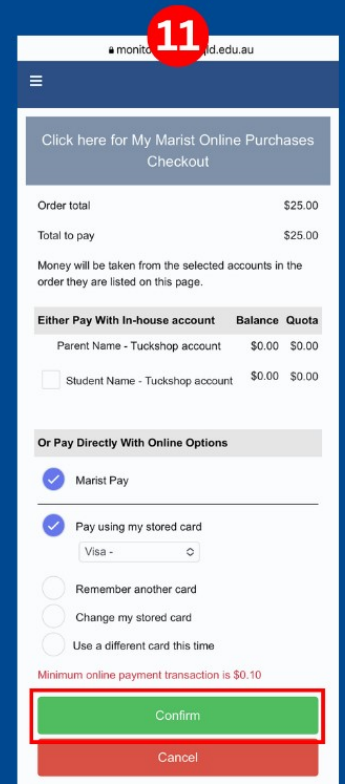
11

monito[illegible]ld.edu.au

≡

Click here for My Marist Online Purchases Checkout

Order total $25.00

Total to pay $25.00

Money will be taken from the selected accounts in the order they are listed on this page.

| Either Pay With In-house account | Balance | Quota |
|---|---|---|
| Parent Name - Tuckshop account | $0.00 | $0.00 |
| Student Name - Tuckshop account | $0.00 | $0.00 |

Or Pay Directly With Online Options

Marist Pay

Pay using my stored card

Visa -

Remember another card

Change my stored card

Use a different card this time

Minimum online payment transaction is $0.10

Confirm

Cancel